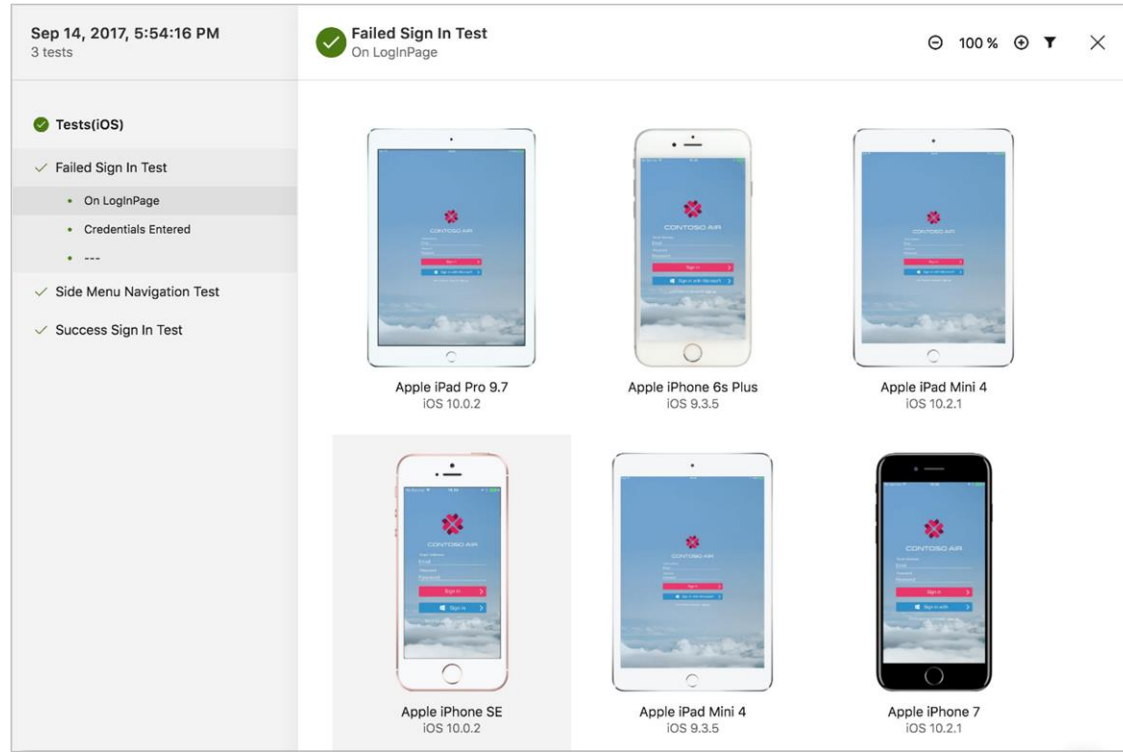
Sep 14, 2017, 5:54:16 PM
3 tests

Tests(iOS)

Failed Sign In Test

On LogInPage

Credentials Entered

---

Side Menu Navigation Test

Success Sign In Test

Failed Sign In Test
On LogInPage

100 %

CONTOSO AIR

Sign in

Sign in with Microsoft

Apple iPad Pro 9.7
iOS 10.0.2

CONTOSO AIR

Sign in

Sign in with Microsoft

Apple iPhone 6s Plus
iOS 9.3.5

CONTOSO AIR

Apple iPad Mini 4
iOS 10.2.1

CONTOSO AIR

Email

Password

Sign in

Sign in

Apple iPhone SE
iOS 10.0.2

CONTOSO AIR

Apple iPad Mini 4
iOS 9.3.5

CONTOSO AIR

Sign in

Sign in with

Apple iPhone 7
iOS 10.2.1